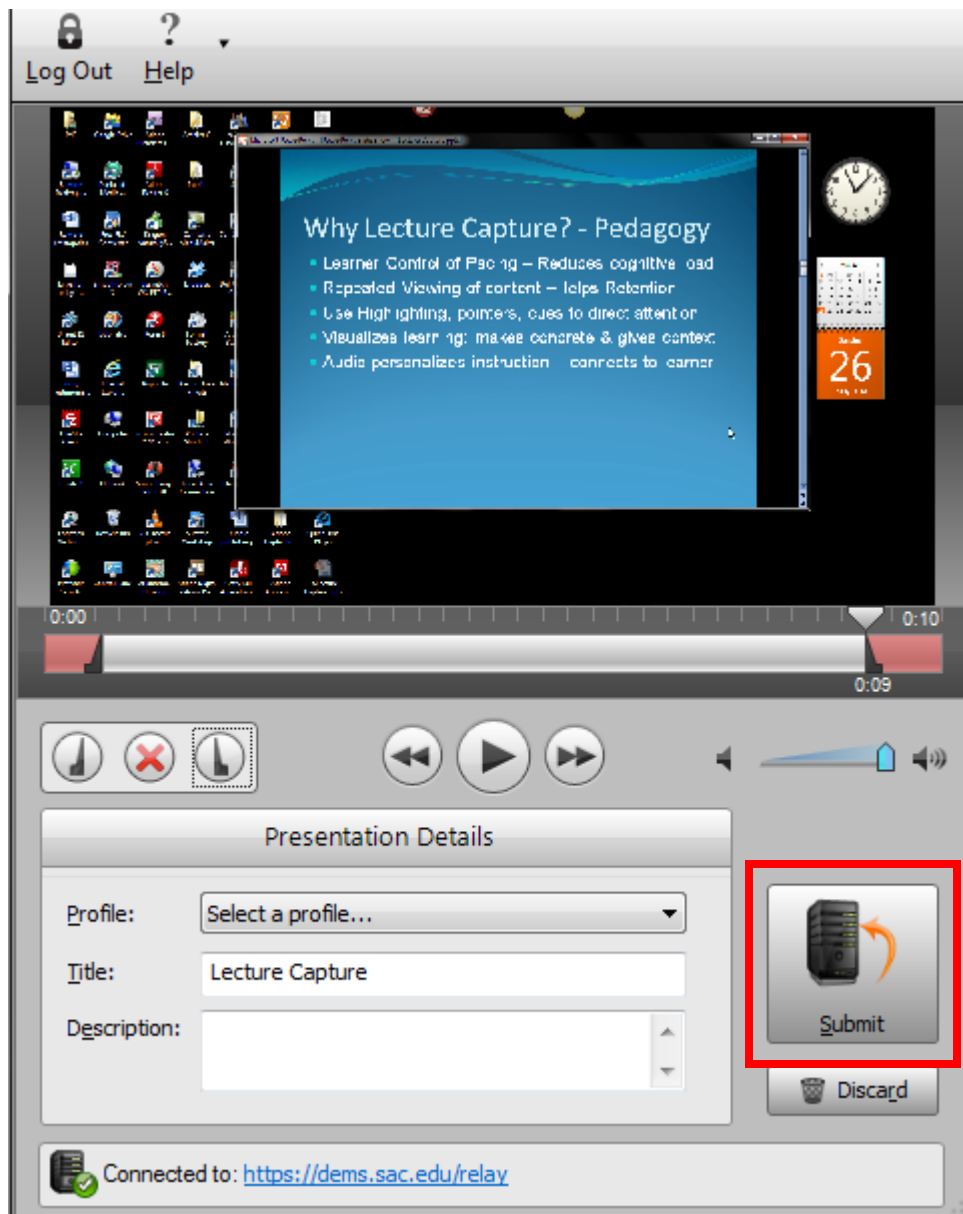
Log Out Help

Why Lecture Capture? - Pedagogy
• Learner Control of Pacing – Reduces cognitive load
• Repeated Viewing of content – Helps Retention
• Use Highlighting, pointers, cues to direct attention
• Visualizes learning: makes concrete & gives context
• Audio personalizes instruction – connects to learner

26

0:00 0:10
0:09

Presentation Details
Profile: Select a profile...
Title: Lecture Capture
Description:

Submit
Discard

Connected to: https://dems.sac.edu/relay